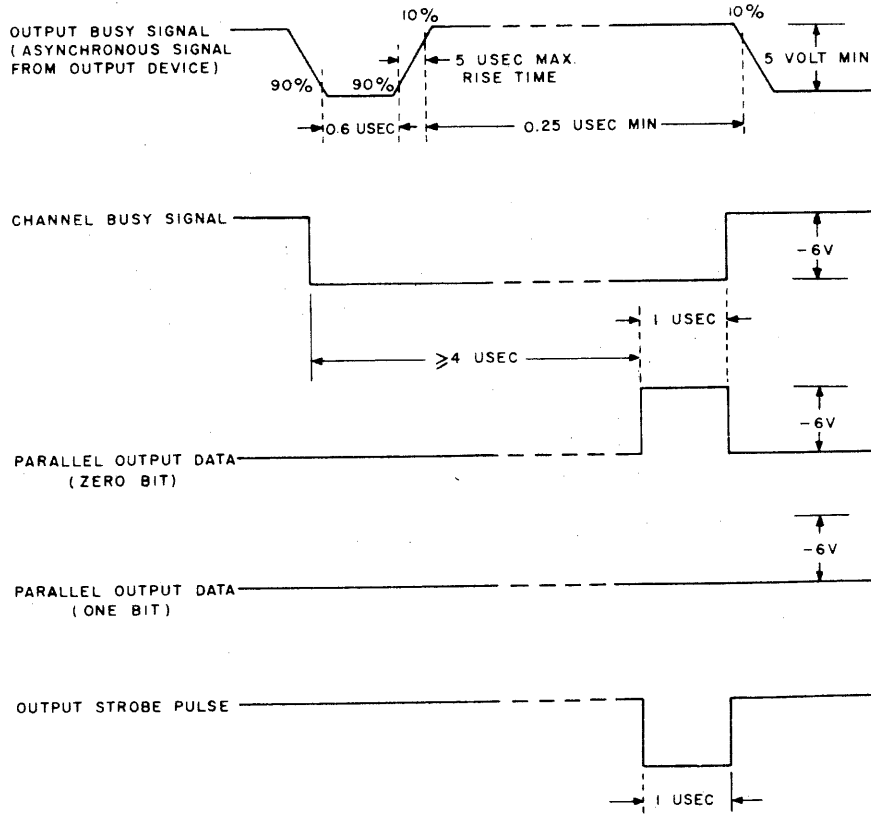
OUTPUT BUSY SIGNAL (ASYNCHRONOUS SIGNAL FROM OUTPUT DEVICE)

10%

10%

5 VOLT MIN

5 USEC MAX. RISE TIME

90%

90%

0.6 USEC

0.25 USEC MIN

CHANNEL BUSY SIGNAL

-6V

1 USEC

$\geqslant$4 USEC

-6V

PARALLEL OUTPUT DATA (ZERO BIT)

-6V

PARALLEL OUTPUT DATA (ONE BIT)

OUTPUT STROBE PULSE

1 USEC